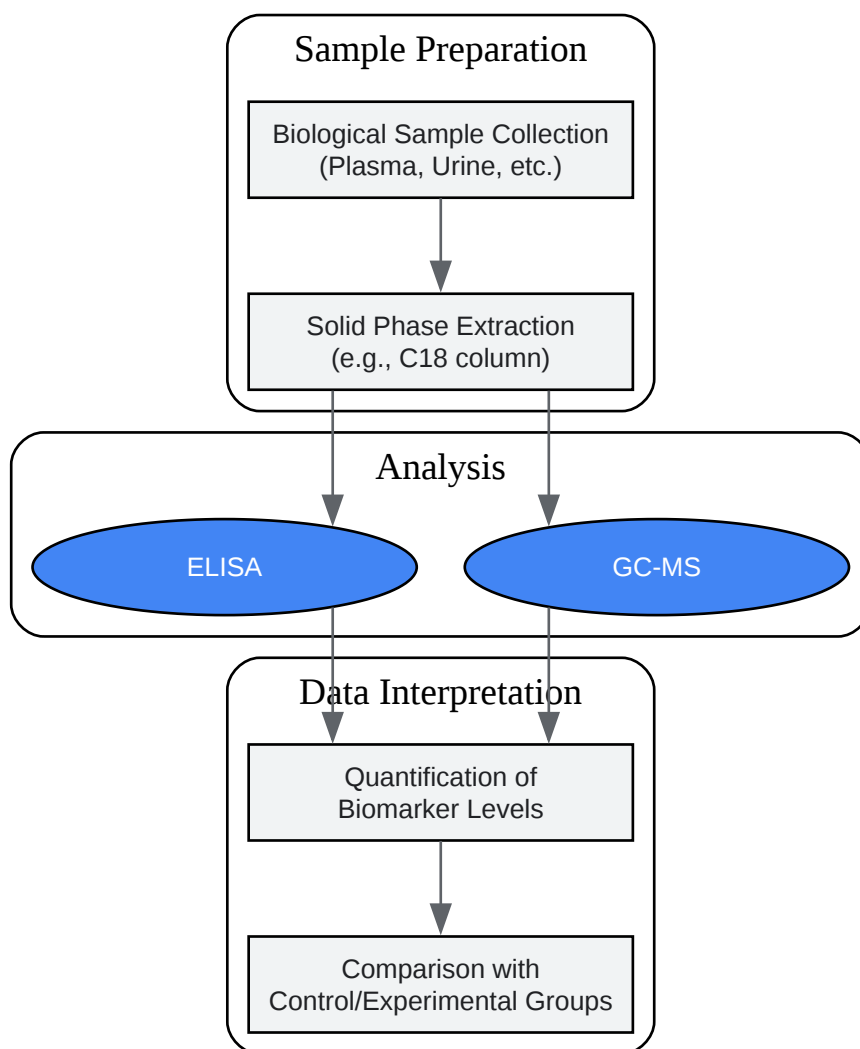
Sample Preparation

Biological Sample Collection
(Plasma, Urine, etc.)

Solid Phase Extraction
(e.g., C18 column)

Analysis

ELISA

GC-MS

Data Interpretation

Quantification of
Biomarker Levels

Comparison with
Control/Experimental Groups